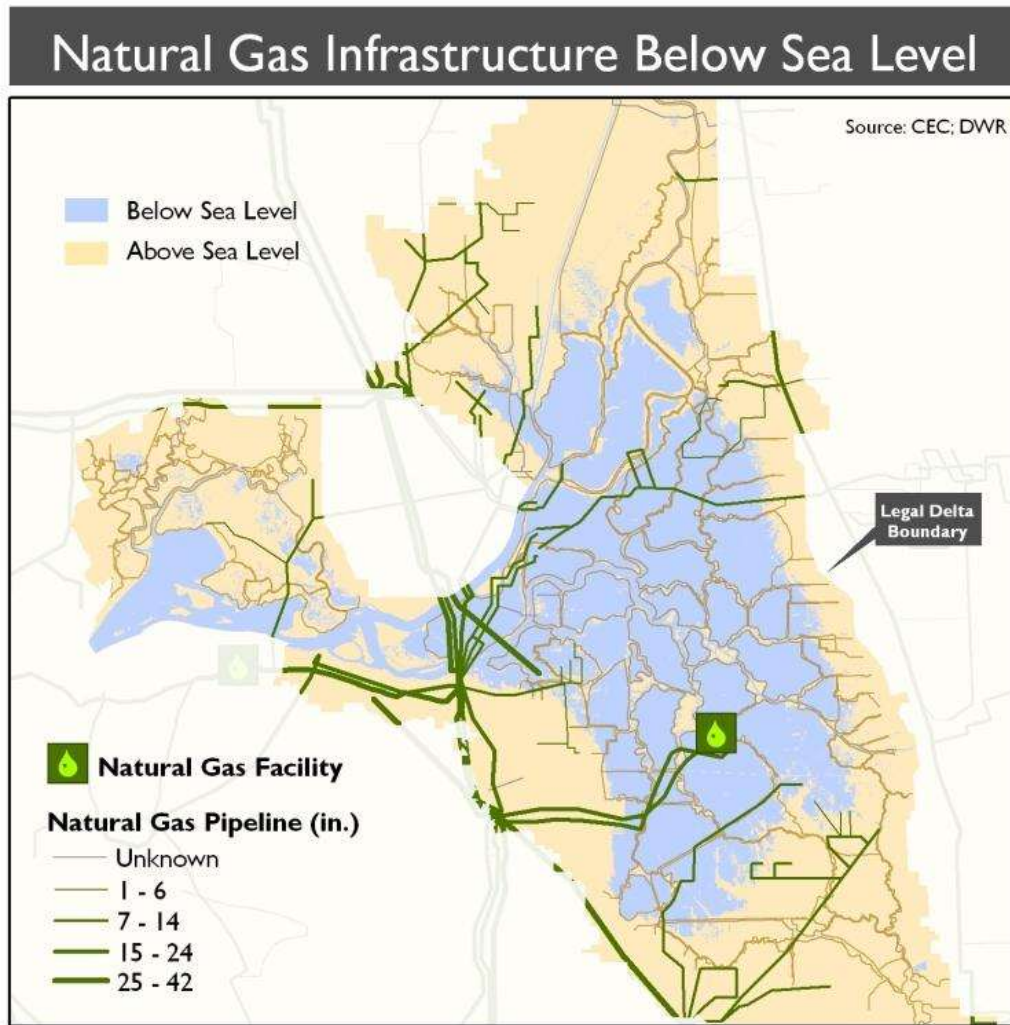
Natural Gas Infrastructure Below Sea Level

Source: CEC; DWR

Below Sea Level
Above Sea Level

Legal Delta Boundary

Natural Gas Facility

Natural Gas Pipeline (in.)
Unknown
1 - 6
7 - 14
15 - 24
25 - 42